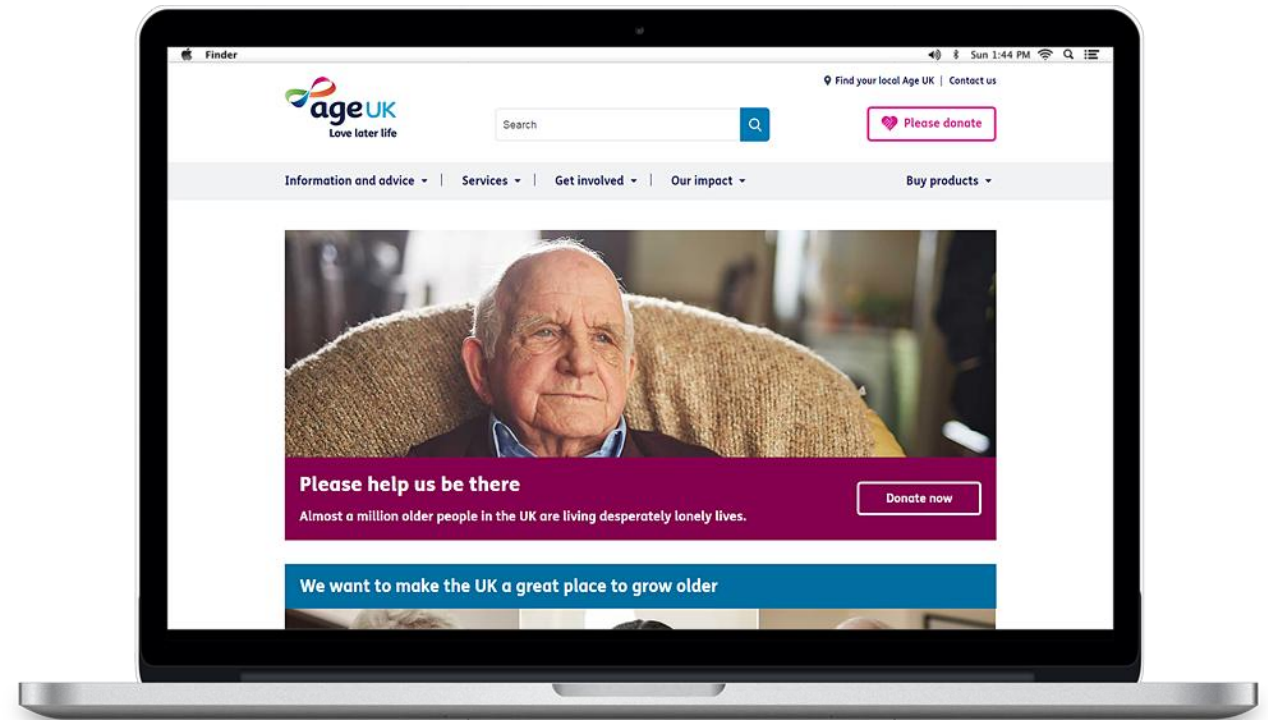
Finder

Sun 1:44 PM

Find your local Age UK | Contact us

age UK
Love later life

Search

Please donate

Information and advice | Services | Get involved | Our impact

Buy products

Please help us be there

Almost a million older people in the UK are living desperately lonely lives.

Donate now

We want to make the UK a great place to grow older